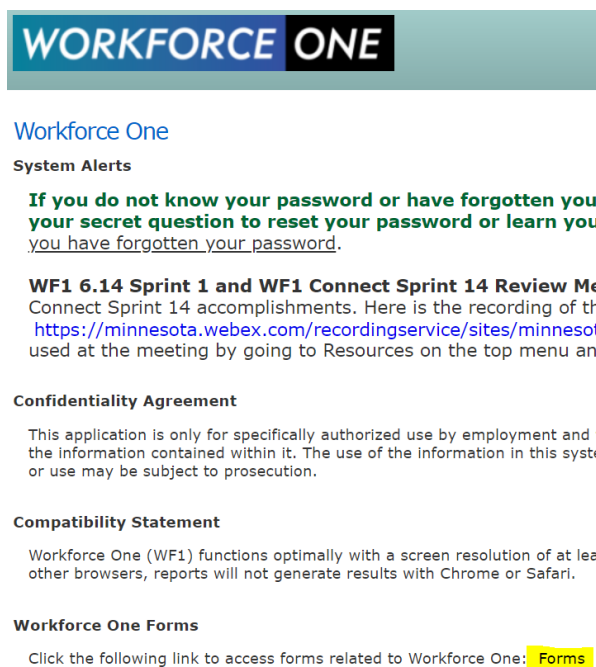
WORKFORCE ONE

Workforce One

System Alerts

If you do not know your password or have forgotten you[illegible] your secret question to reset your password or learn you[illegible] you have forgotten your password.

WF1 6.14 Sprint 1 and WF1 Connect Sprint 14 Review Me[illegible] Connect Sprint 14 accomplishments. Here is the recording of th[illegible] https://minnesota.webex.com/recordingservice/sites/minneso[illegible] used at the meeting by going to Resources on the top menu an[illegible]

Confidentiality Agreement

This application is only for specifically authorized use by employment and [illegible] the information contained within it. The use of the information in this syste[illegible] or use may be subject to prosecution.

Compatibility Statement

Workforce One (WF1) functions optimally with a screen resolution of at lea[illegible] other browsers, reports will not generate results with Chrome or Safari.

Workforce One Forms

Click the following link to access forms related to Workforce One: Forms